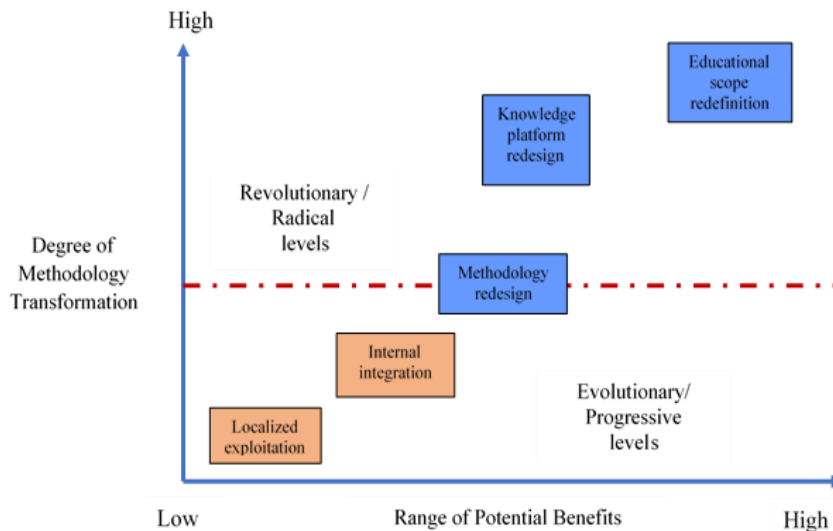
High

Degree of Methodology Transformation

Educational scope redefinition

Knowledge platform redesign

Revolutionary / Radical levels

Methodology redesign

Internal integration

Evolutionary/ Progressive levels

Localized exploitation

Low

Range of Potential Benefits

High